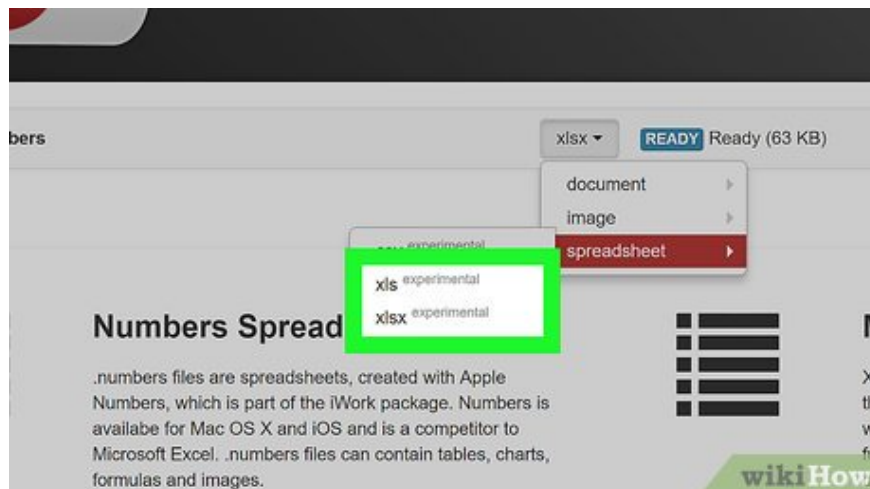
bers

xlsx ▾ READY Ready (63 KB)

document
image
spreadsheet

experimental
xls experimental
xlsx experimental

Numbers Spread

.numbers files are spreadsheets, created with Apple Numbers, which is part of the iWork package. Numbers is availabe for Mac OS X and iOS and is a competitor to Microsoft Excel. .numbers files can contain tables, charts, formulas and images.

wikiHow